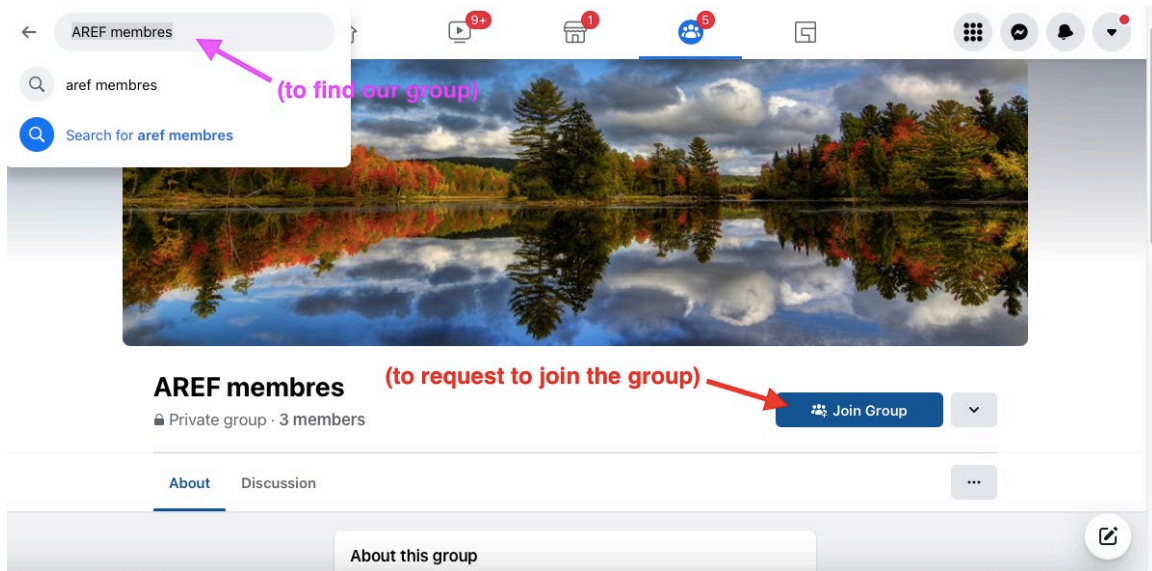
AREF membres

aref membres

Search for aref membres

(to find our group)

9+

1

5

AREF membres

(to request to join the group)

Join Group

Private group · 3 members

About

Discussion

···

About this group